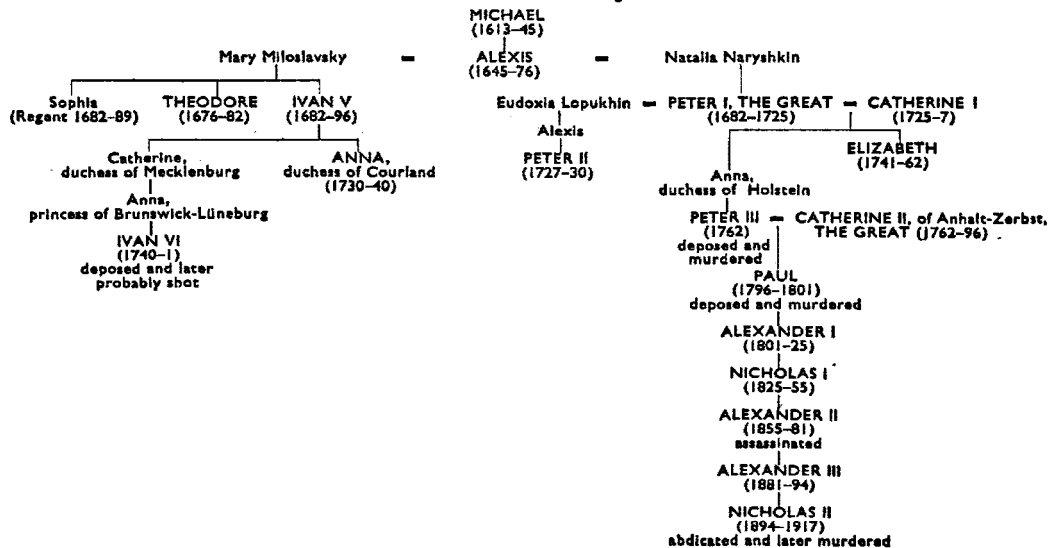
MICHAEL
(1613–45)

Mary Miloslavsky = ALEXIS = Natalia Naryshkin
(1645–76)

Sophia
(Regent 1682–89)

THEODORE
(1676–82)

IVAN V
(1682–96)

Catherine,
duchess of Mecklenburg

Anna,
princess of Brunswick-Lüneburg

IVAN VI
(1740–1)
deposed and later
probably shot

ANNA,
duchess of Courland
(1730–40)

Eudoxia Lopukhin = PETER I, THE GREAT = CATHERINE I
(1682–1725) (1725–7)

Alexis

PETER II
(1727–30)

Anna,
duchess of Holstein

ELIZABETH
(1741–62)

PETER III = CATHERINE II, of Anhalt-Zerbst,
(1762) THE GREAT (1762–96)
deposed and
murdered

PAUL
(1796–1801)
deposed and murdered

ALEXANDER I
(1801–25)

NICHOLAS I
(1825–55)

ALEXANDER II
(1855–81)
assassinated

ALEXANDER III
(1881–94)

NICHOLAS II
(1894–1917)
abdicated and later murdered